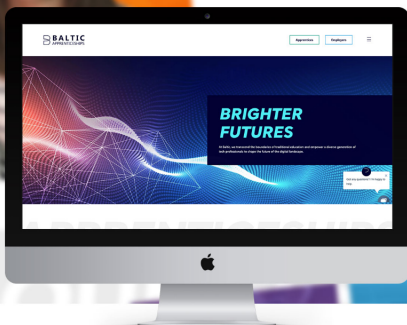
BALTIC
APPRENTICESHIPS

Apprentices

Employers

BRIGHTER
FUTURES

At Baltic, we transcend the boundaries of traditional education and empower a diverse generation of tech professionals to shape the future of the digital landscape.

Got any questions? I'm happy to help.

APPRENTICESHIPS